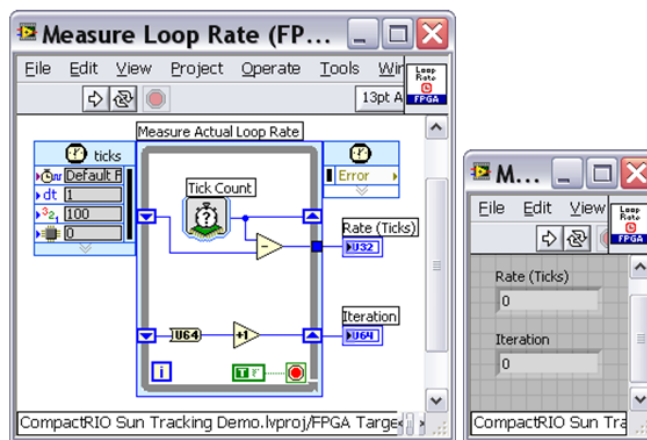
Measure Loop Rate (FP...
File Edit View Project Operate Tools Wi
13pt A
Loop Rate FPGA
Measure Actual Loop Rate
ticks
Default F
dt 1
100
0
Error
Tick Count
Rate (Ticks)
U32
U64
+1
Iteration
U64
i
TF
CompactRIO Sun Tracking Demo.lvproj/FPGA Targe

M...
File Edit View
Loop Rate FPGA
Rate (Ticks)
0
Iteration
0
CompactRIO Sun Tra